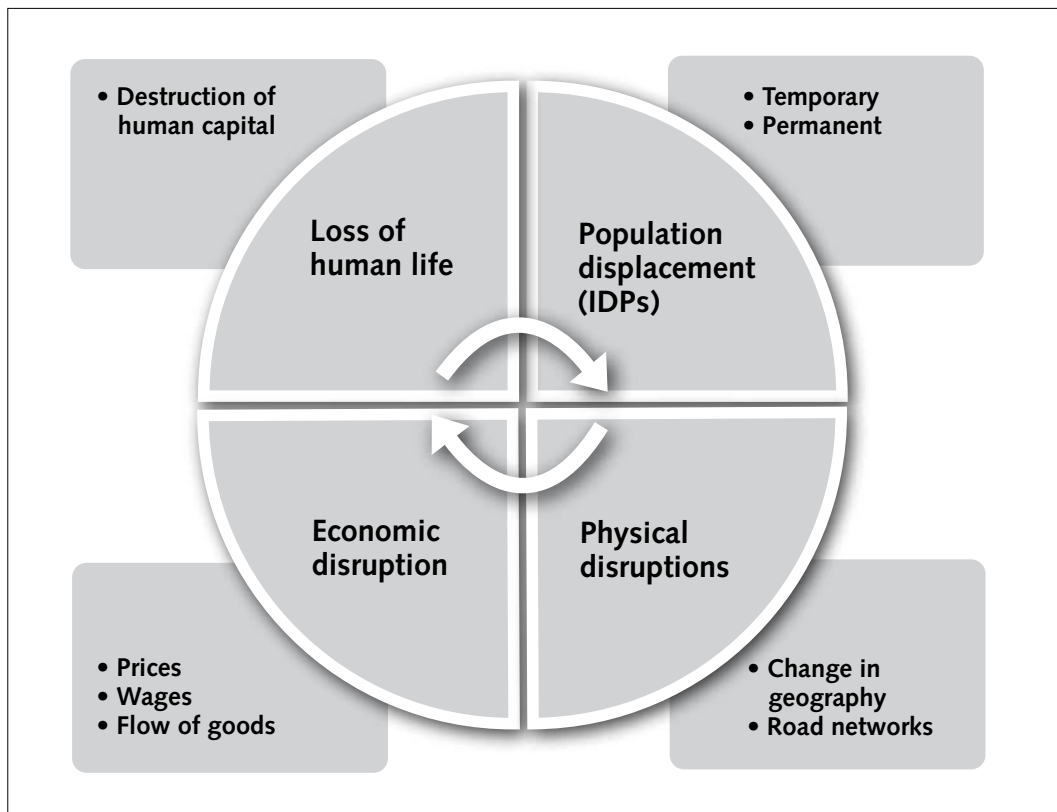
• Destruction of human capital

• Temporary
• Permanent

Loss of human life

Population displacement (IDPs)

Economic disruption

Physical disruptions

• Prices
• Wages
• Flow of goods

• Change in geography
• Road networks